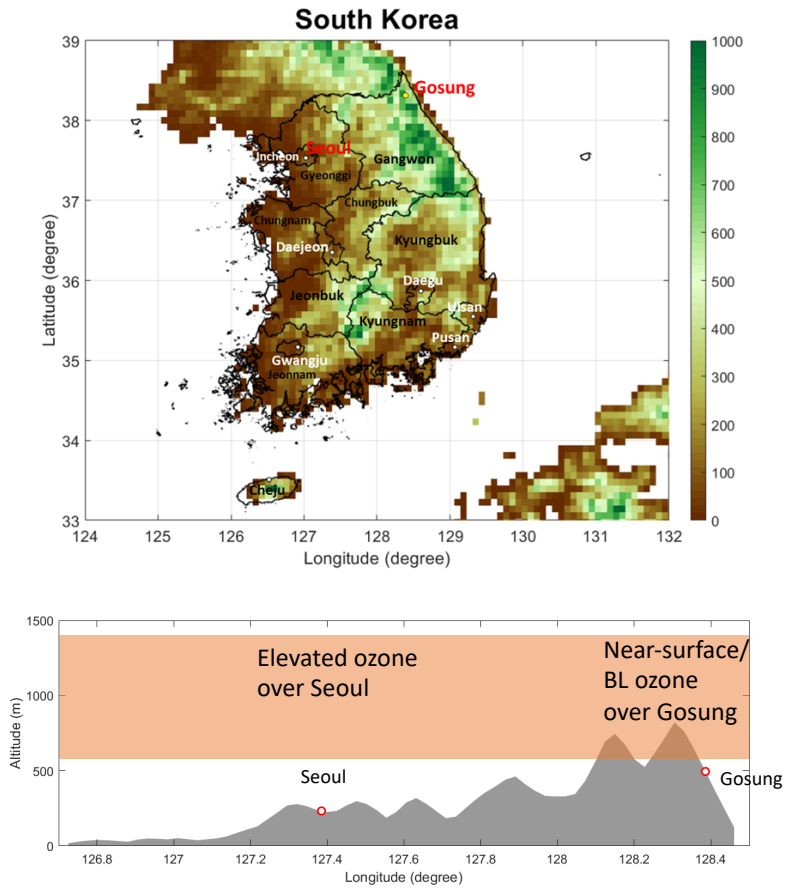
South Korea

39
38
37
36
35
34
33
Latitude (degree)
124 125 126 127 128 129 130 131 132
Longitude (degree)

Gosung
Seoul
Incheon
Gyeonggi
Gangwon
Chungbuk
Chungnam
Daejeon
Kyungbuk
Daegu
Jeonbuk
Ulsan
Kyungnam
Pusan
Gwangju
Jeonnam
Cheju

1000
900
800
700
600
500
400
300
200
100
0

1500
1000
500
0
Altitude (m)
Elevated ozone over Seoul
Near-surface/ BL ozone over Gosung
Seoul
Gosung
126.8 127 127.2 127.4 127.6 127.8 128 128.2 128.4
Longitude (degree)